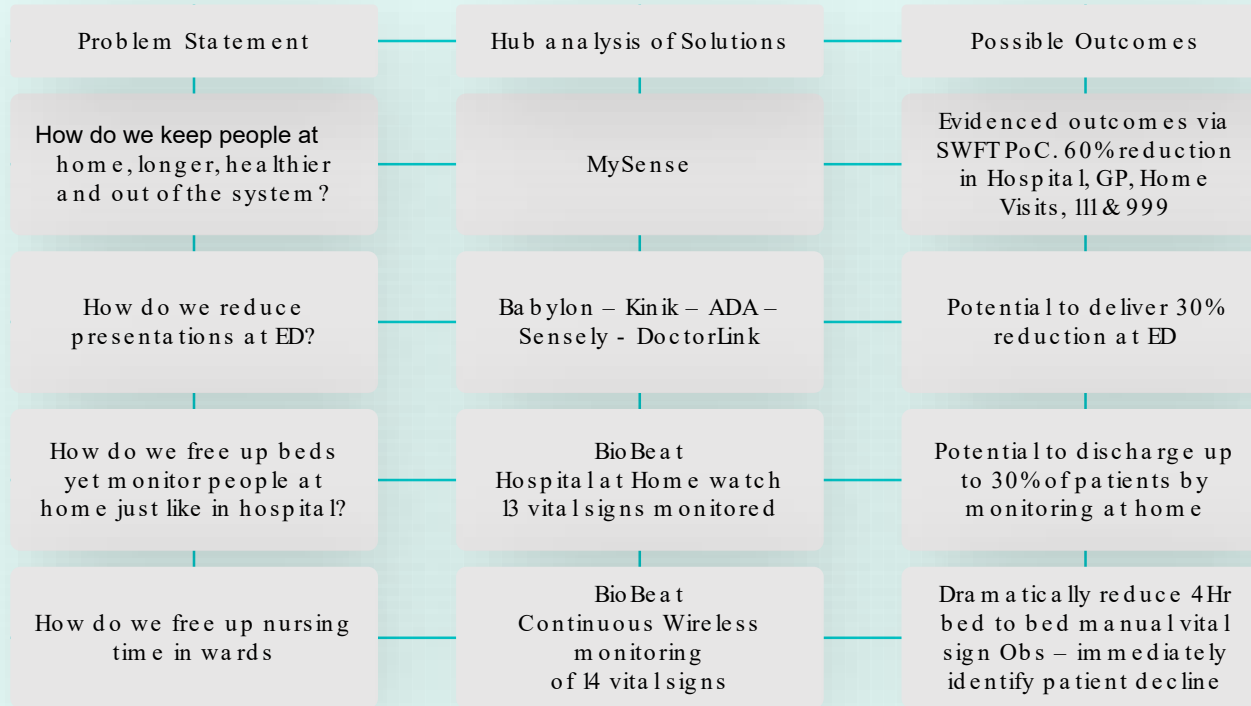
Problem Statement

Hub analysis of Solutions

Possible Outcomes

How do we keep people at home, longer, healthier and out of the system?

MySense

Evidenced outcomes via SWFT PoC. 60% reduction in Hospital, GP, Home Visits, 111 & 999

How do we reduce presentations at ED?

Babylon – Kinik – ADA – Sensely - DoctorLink

Potential to deliver 30% reduction at ED

How do we free up beds yet monitor people at home just like in hospital?

BioBeat
Hospital at Home watch
13 vital signs monitored

Potential to discharge up to 30% of patients by monitoring at home

How do we free up nursing time in wards

BioBeat
Continuous Wireless monitoring of 14 vital signs

Dramatically reduce 4Hr bed to bed manual vital sign Obs – immediately identify patient decline